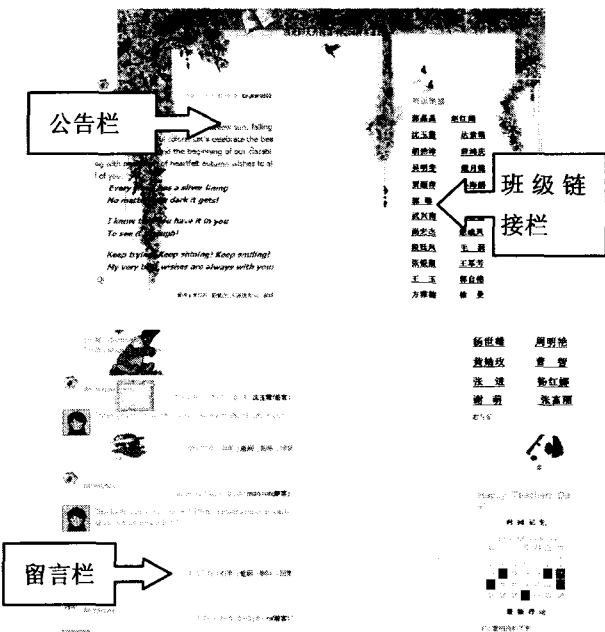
公告栏

班级链接栏

留言栏

...ew sun, falling
...celebrate the bes
...nd the beginning of our discbi
...of heartfelt autumn wishes to al
...l of you.
Every ... a silver lining
No matt... dark it gets!
I know ... have it in you
To see ...!
Keep trying! Keep shining! Keep smiling!
My very ... wishes are always with you

杨世峰 周明艳
黄艳玫 曹 智
张 谦 杨红娜
谢 萌 张嘉丽

Happy Teachers' Da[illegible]